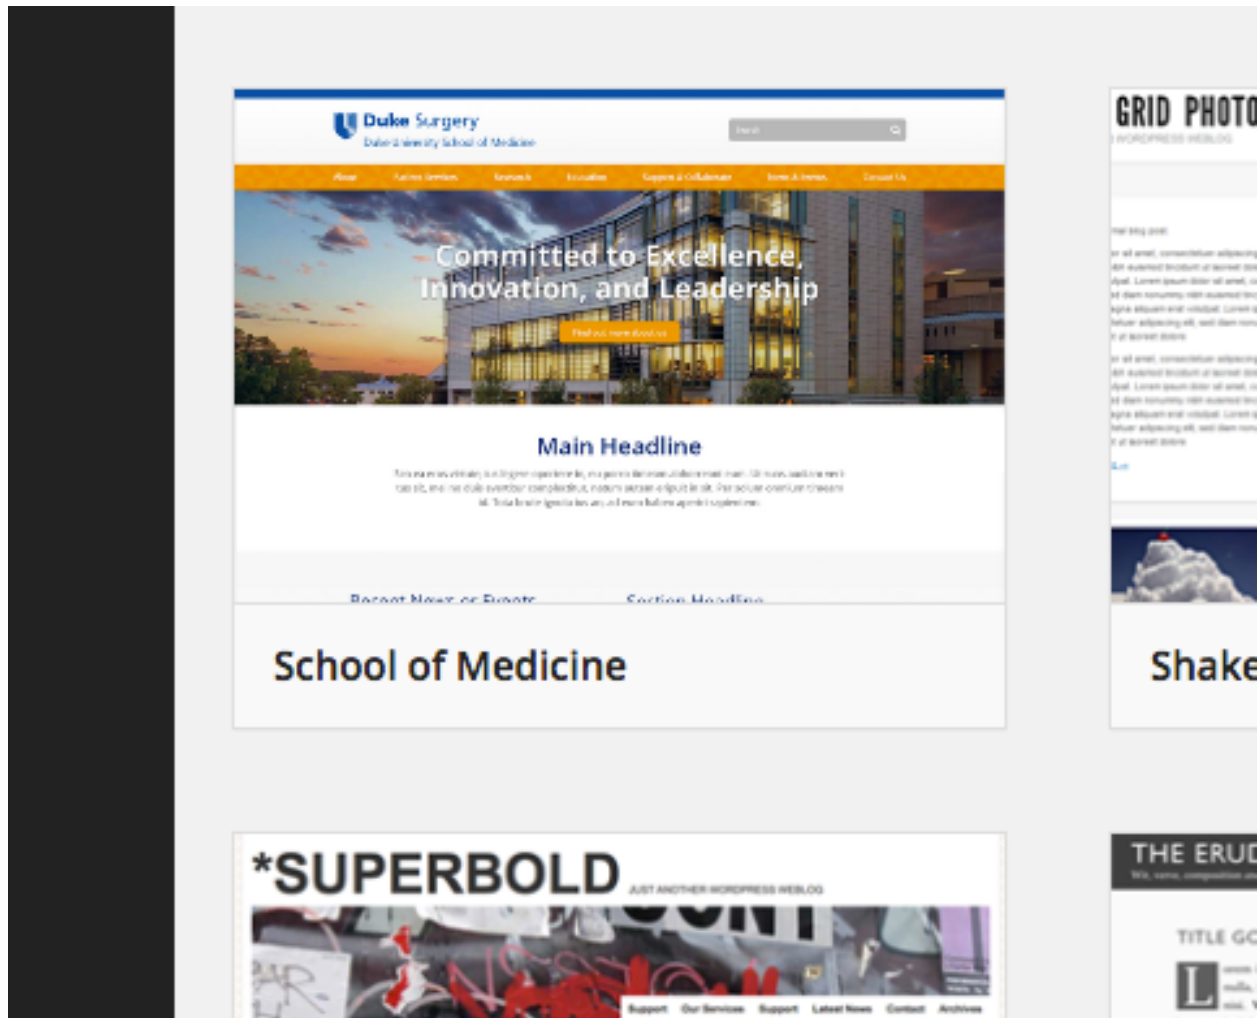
Duke Surgery
Duke University School of Medicine

Search

About | Patient Services | Research | Education | Support & Collaborate | News & Events | Contact Us

Committed to Excellence, Innovation, and Leadership

Find out more about us

Main Headline

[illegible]

Recent News or Events | Section Headline

School of Medicine

GRID PHOTO
WORDPRESS WEBLOG

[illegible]

Shake

*SUPERBOLD JUST ANOTHER WORDPRESS WEBLOG

Support | Our Services | Support | Latest News | Contact | Archives

THE ERUD

TITLE GO

L